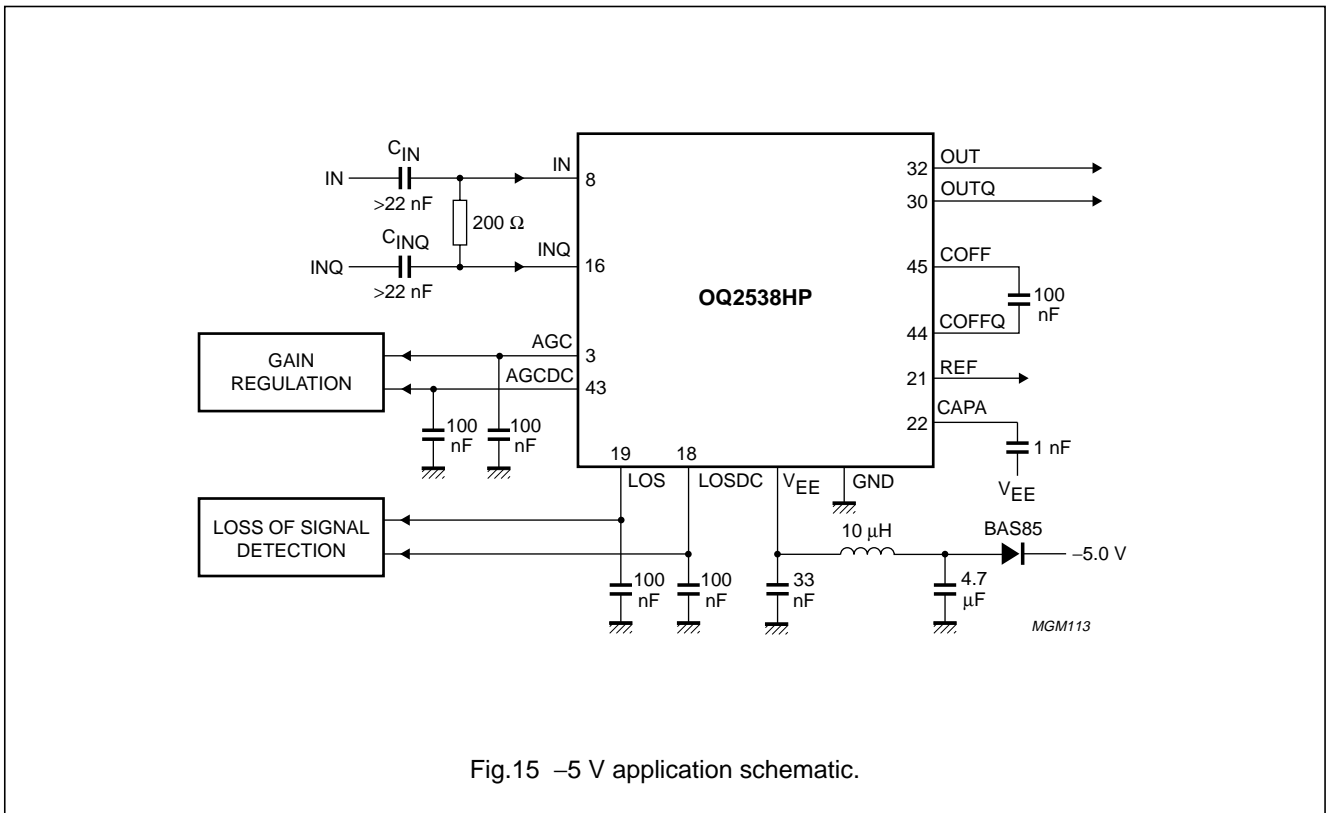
$C_{IN}$
IN
>22 nF
200 Ω
IN
8
$C_{INQ}$
INQ
>22 nF
INQ
16
OQ2538HP
32
OUT
30
OUTQ
45
COFF
100 nF
44
COFFQ
GAIN REGULATION
AGC
3
AGCDC
43
21
REF
22
CAPA
1 nF
$V_{EE}$
100 nF
100 nF
19
LOS
18
LOSDC
$V_{EE}$
GND
LOSS OF SIGNAL DETECTION
10 μH
BAS85
−5.0 V
100 nF
100 nF
33 nF
4.7 μF
MGM113

Fig.15 −5 V application schematic.